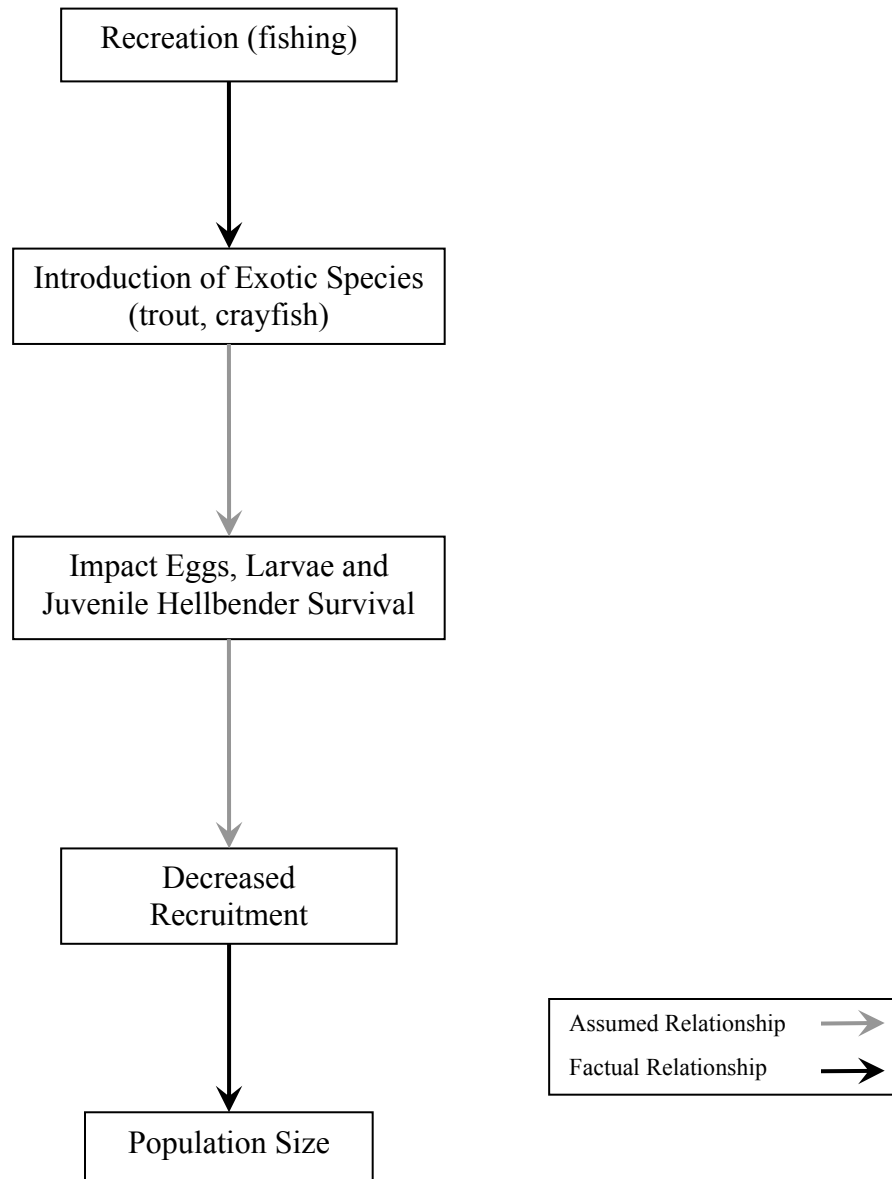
Recreation (fishing)

Introduction of Exotic Species (trout, crayfish)

Impact Eggs, Larvae and Juvenile Hellbender Survival

Decreased Recruitment

Population Size

Assumed Relationship

Factual Relationship